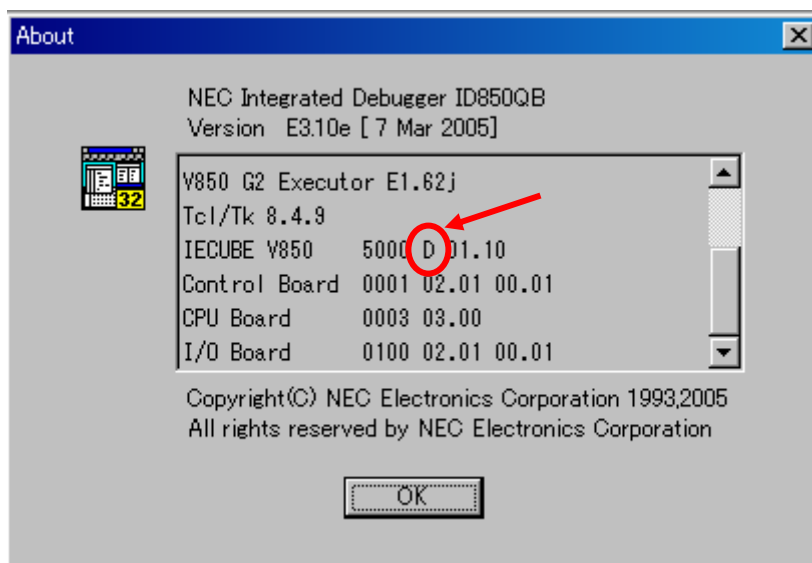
About

NEC Integrated Debugger ID850QB
Version E3.10e [ 7 Mar 2005]

32

V850 G2 Executor E1.62j
Tcl/Tk 8.4.9
IECUBE V850 5000 D 01.10
Control Board 0001 02.01 00.01
CPU Board 0003 03.00
I/O Board 0100 02.01 00.01

Copyright(C) NEC Electronics Corporation 1993,2005
All rights reserved by NEC Electronics Corporation

OK